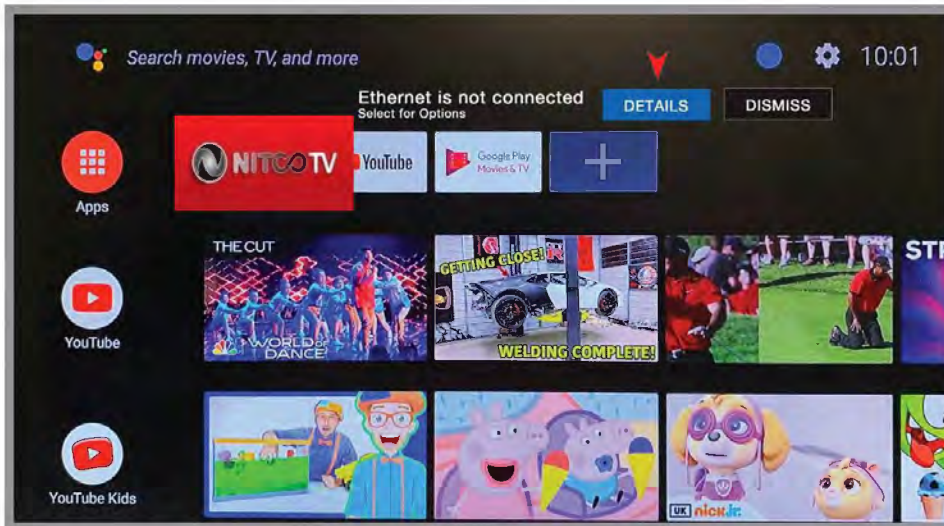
Search movies, TV, and more

10:01

Ethernet is not connected
Select for Options

DETAILS

DISMISS

Apps

NITCO TV

YouTube

Google Play Movies & TV

THE CUT

WORLD of DANCE

GETTING CLOSE!

WELDING COMPLETE!

ST

YouTube

YouTube Kids

UK nick jr.